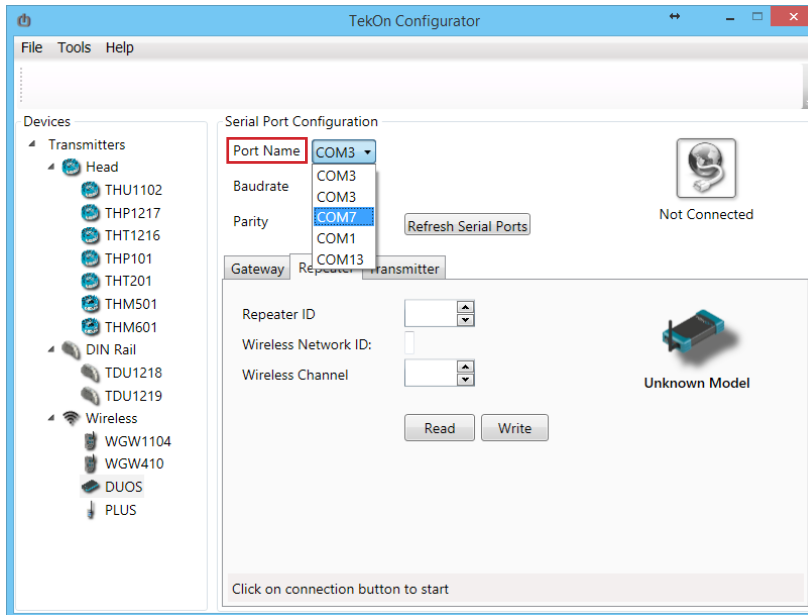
TekOn Configurator

File Tools Help

Devices

Transmitters

Head

THU1102

THP1217

THT1216

THP101

THT201

THM501

THM601

DIN Rail

TDU1218

TDU1219

Wireless

WGW1104

WGW410

DUOS

PLUS

Serial Port Configuration

Port Name COM3

COM3
COM3
COM7
COM1
COM13

Baudrate

Parity

Refresh Serial Ports

Not Connected

Gateway Repeater Transmitter

Repeater ID

Wireless Network ID:

Wireless Channel

Unknown Model

Read Write

Click on connection button to start